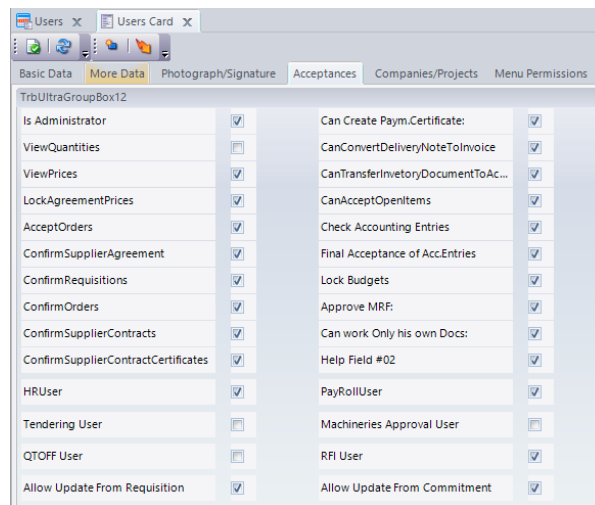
Users ✕ Users Card ✕

Basic Data | More Data | Photograph/Signature | Acceptances | Companies/Projects | Menu Permissions

TrbUltraGroupBox12

Is Administrator
ViewQuantities
ViewPrices
LockAgreementPrices
AcceptOrders
ConfirmSupplierAgreement
ConfirmRequisitions
ConfirmOrders
ConfirmSupplierContracts
ConfirmSupplierContractCertificates
HRUser
Tendering User
QTOFF User
Allow Update From Requisition

Can Create Paym.Certificate:
CanConvertDeliveryNoteToInvoice
CanTransferInvetoryDocumentToAc...
CanAcceptOpenItems
Check Accounting Entries
Final Acceptance of Acc.Entries
Lock Budgets
Approve MRF:
Can work Only his own Docs:
Help Field #02
PayRollUser
Machineries Approval User
RFI User
Allow Update From Commitment